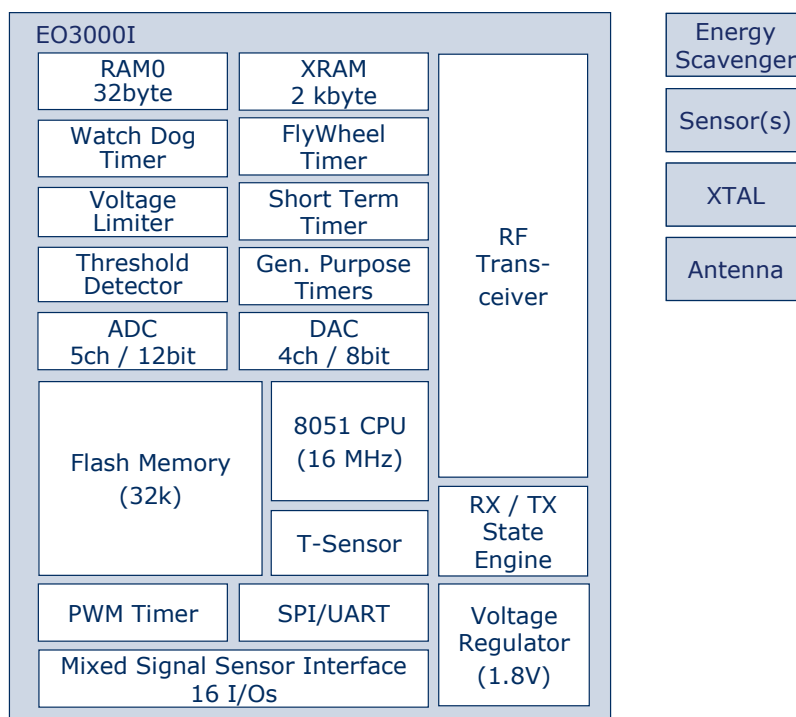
EO3000I

RAM0
32byte

XRAM
2 kbyte

RF
Transceiver

Watch Dog
Timer

FlyWheel
Timer

Voltage
Limiter

Short Term
Timer

Threshold
Detector

Gen. Purpose
Timers

ADC
5ch / 12bit

DAC
4ch / 8bit

Flash Memory
(32k)

8051 CPU
(16 MHz)

T-Sensor

RX / TX
State
Engine

PWM Timer

SPI/UART

Voltage
Regulator
(1.8V)

Mixed Signal Sensor Interface
16 I/Os

Energy
Scavenger

Sensor(s)

XTAL

Antenna